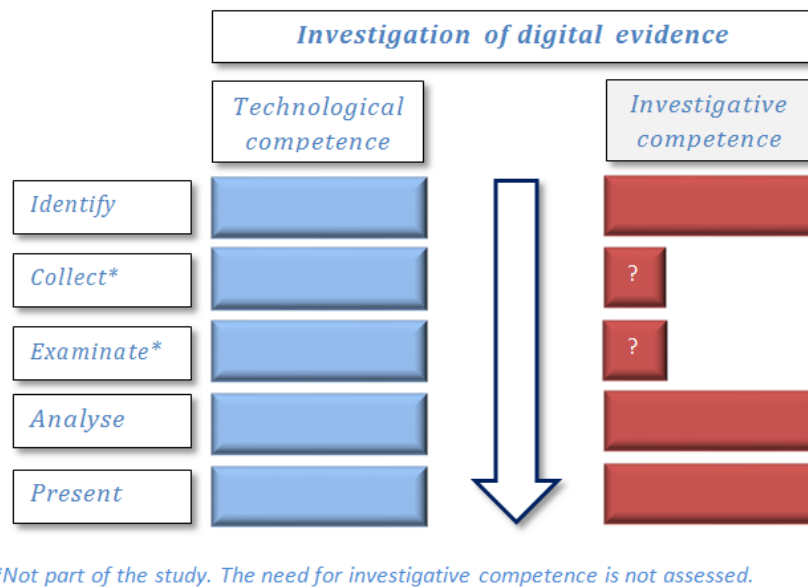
Investigation of digital evidence

Technological competence

Investigative competence

Identify

Collect*

Examinate*

Analyse

Present

?

?

*Not part of the study. The need for investigative competence is not assessed.